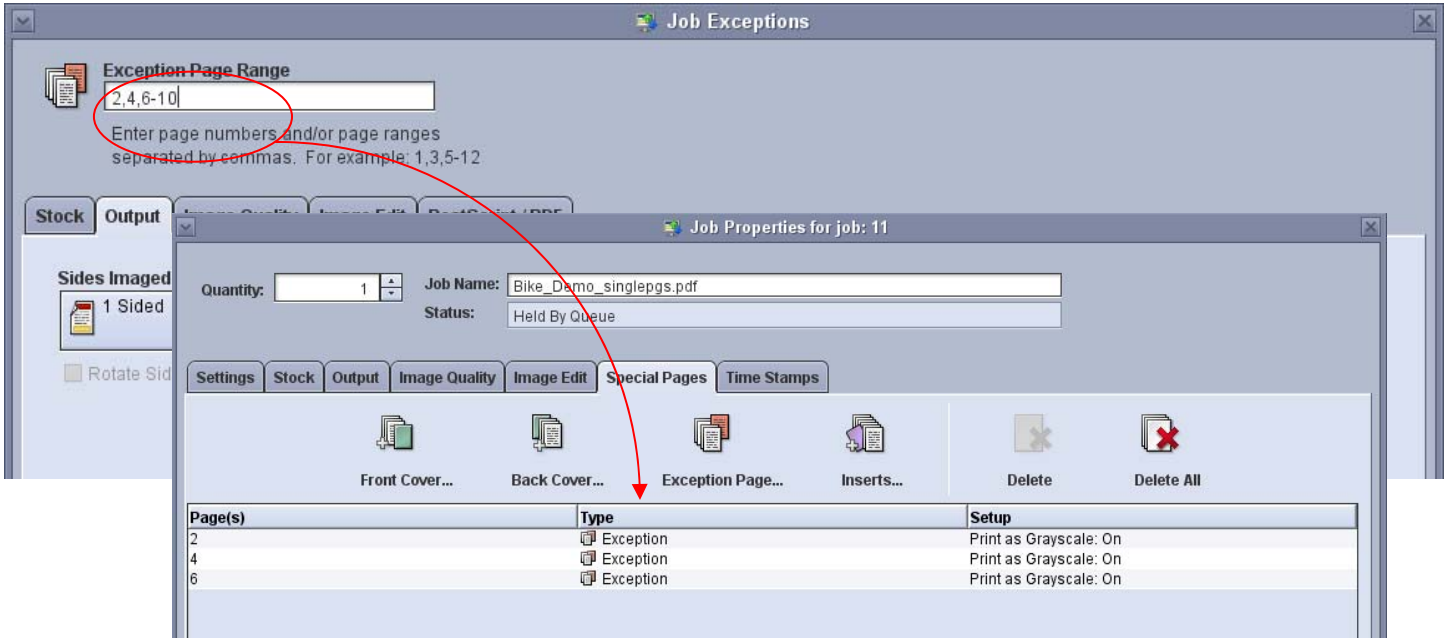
Job Exceptions

Exception Page Range

2,4,6-10

Enter page numbers and/or page ranges separated by commas. For example: 1,3,5-12

Stock
Output
Image Quality
Image Edit
PostScript / PDF

Sides Imaged

1 Sided

Rotate Sid

Job Properties for job: 11

Quantity: 1

Job Name: Bike_Demo_singlepgs.pdf

Status: Held By Queue

Settings
Stock
Output
Image Quality
Image Edit
Special Pages
Time Stamps

Front Cover...
Back Cover...
Exception Page...
Inserts...
Delete
Delete All

| Page(s) | Type | Setup |
|---|---|---|
| 2 | Exception | Print as Grayscale: On |
| 4 | Exception | Print as Grayscale: On |
| 6 | Exception | Print as Grayscale: On |